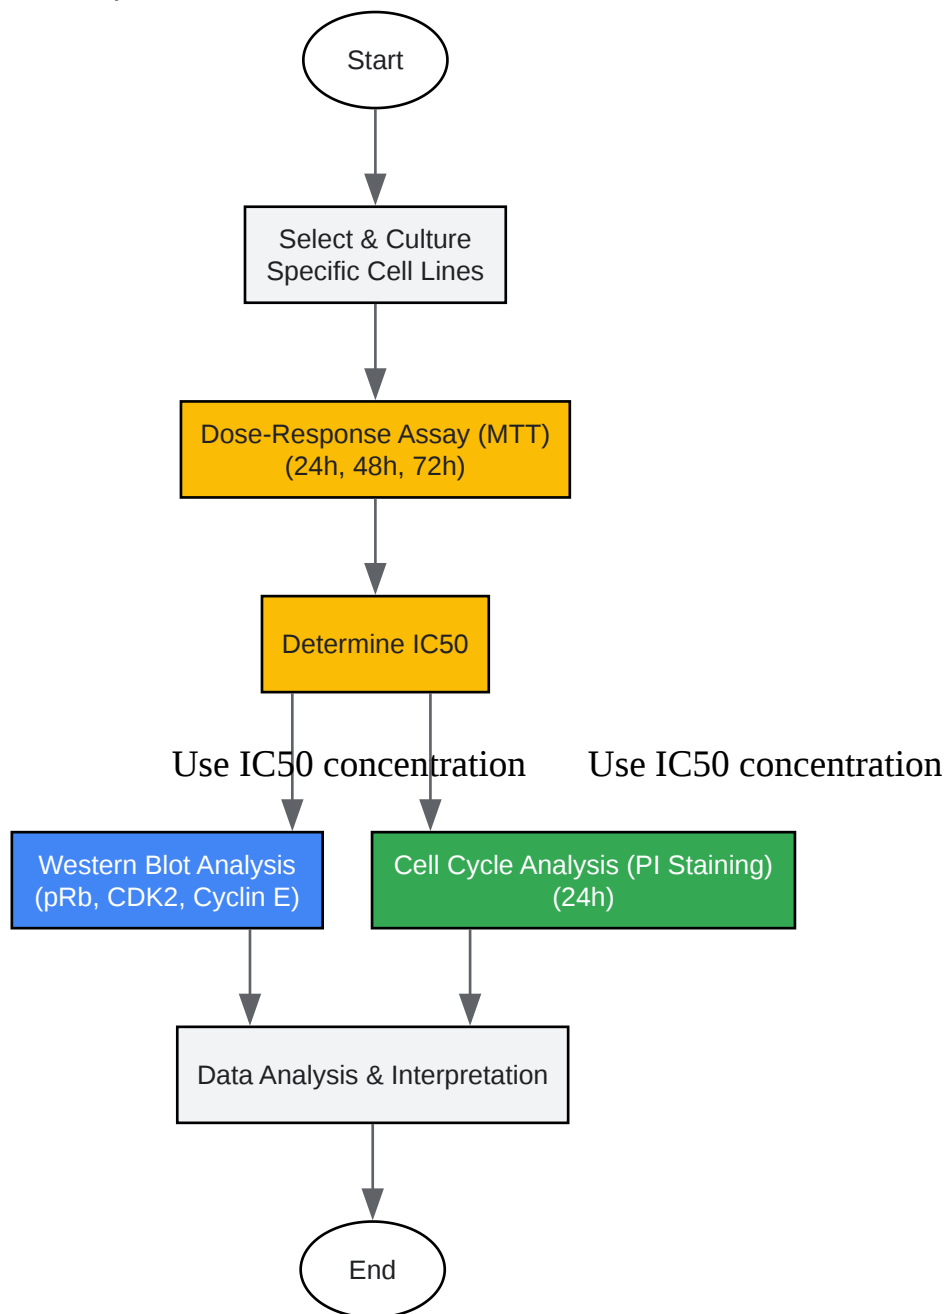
Start

Select & Culture Specific Cell Lines

Dose-Response Assay (MTT) (24h, 48h, 72h)

Determine IC50

Use IC50 concentration

Use IC50 concentration

Western Blot Analysis (pRb, CDK2, Cyclin E)

Cell Cycle Analysis (PI Staining) (24h)

Data Analysis & Interpretation

End